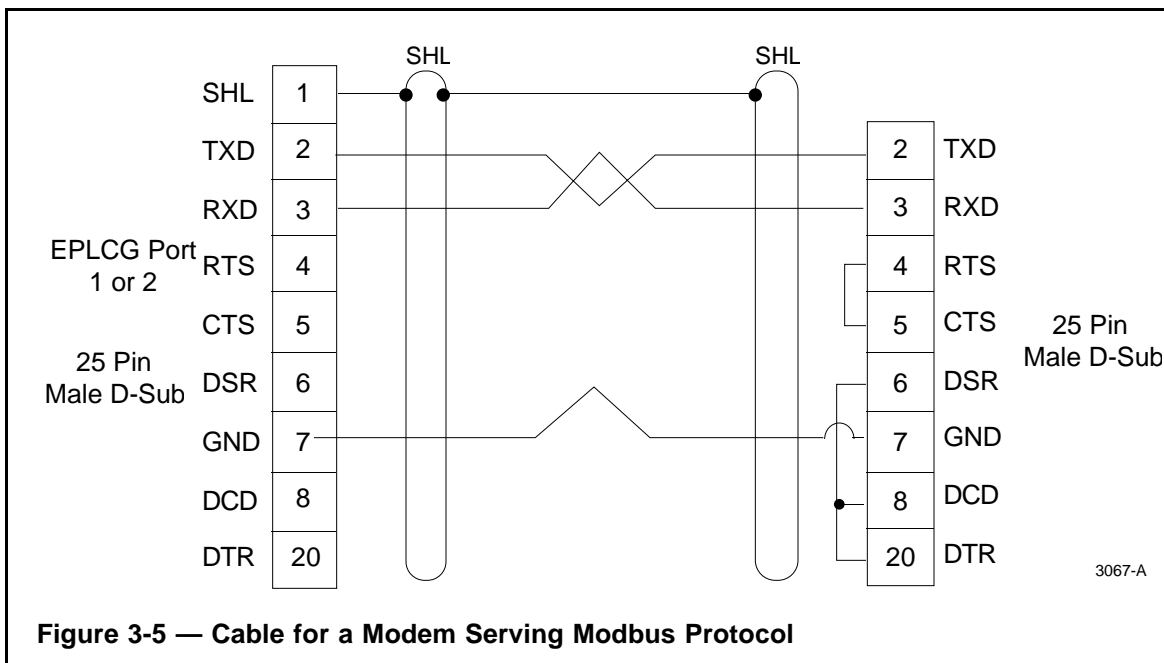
SHL SHL

SHL 1
TXD 2
RXD 3
EPLCG Port 1 or 2
RTS 4
CTS 5
25 Pin Male D-Sub
DSR 6
GND 7
DCD 8
DTR 20

2 TXD
3 RXD
4 RTS
5 CTS
25 Pin Male D-Sub
6 DSR
7 GND
8 DCD
20 DTR

3067-A

Figure 3-5 — Cable for a Modem Serving Modbus Protocol